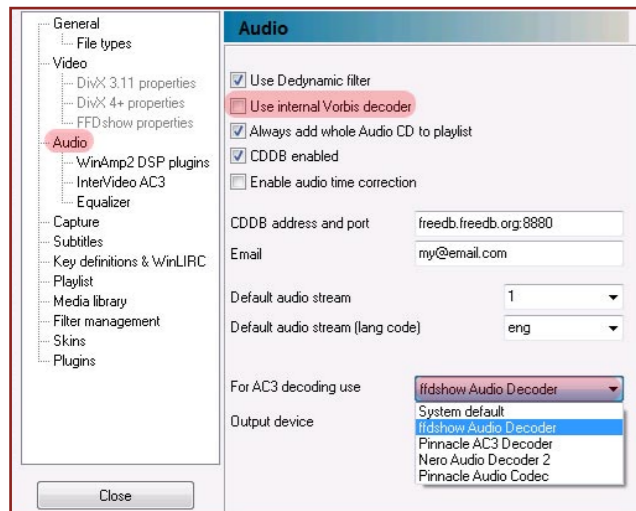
General
File types
Video
DivX 3.11 properties
DivX 4+ properties
FFDshow properties
Audio
WinAmp2 DSP plugins
InterVideo AC3
Equalizer
Capture
Subtitles
Key definitions & WinLIRC
Playlist
Media library
Filter management
Skins
Plugins

Close

Audio

Use Dedynamic filter
Use internal Vorbis decoder
Always add whole Audio CD to playlist
CDDB enabled
Enable audio time correction

CDDB address and port
freedb.freedb.org:8880
Email
my@email.com

Default audio stream
1
Default audio stream (lang code)
eng

For AC3 decoding use
ffdshow Audio Decoder
Output device

System default
ffdshow Audio Decoder
Pinnacle AC3 Decoder
Nero Audio Decoder 2
Pinnacle Audio Codec